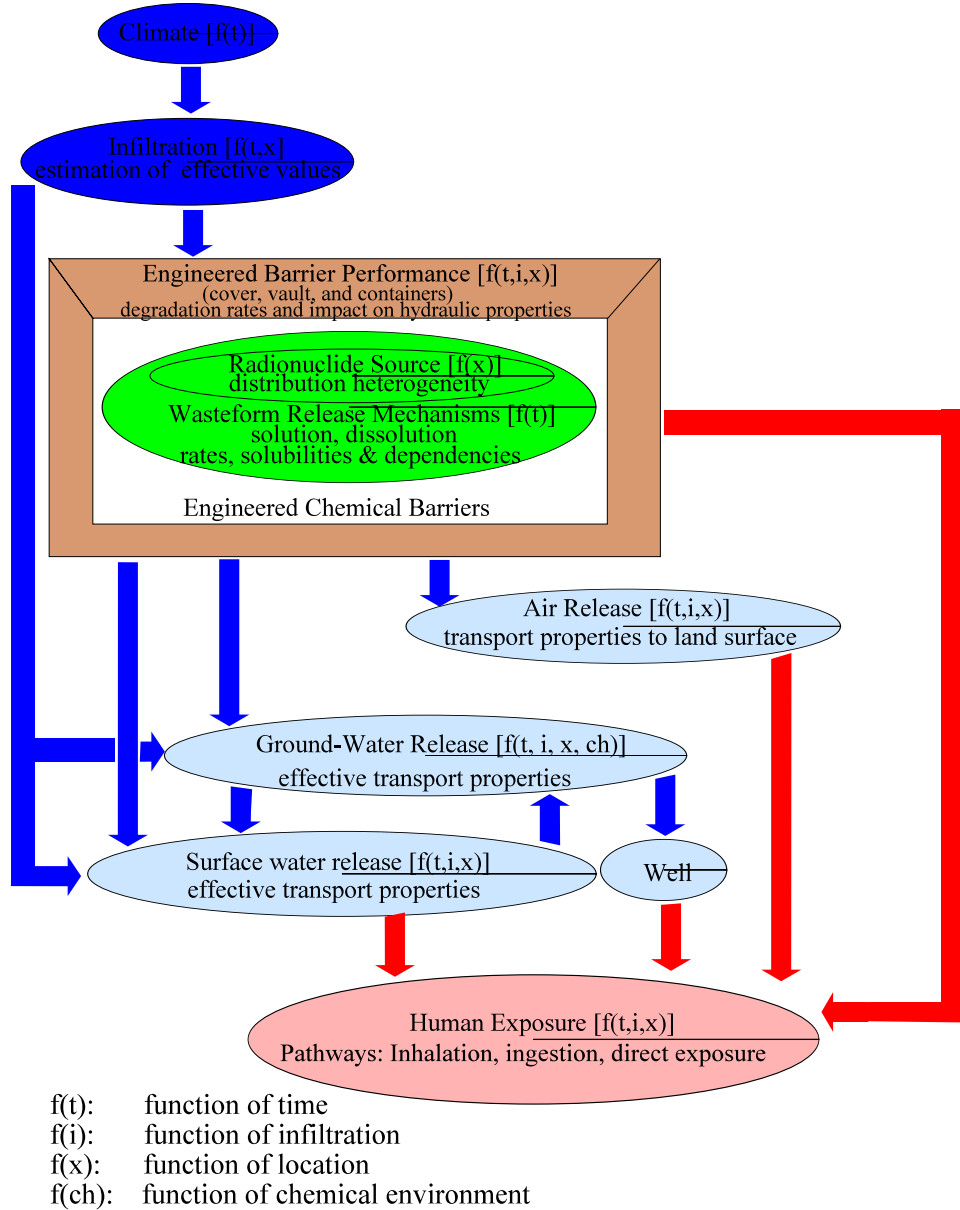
Climate [f(t)]

Infiltration [f(t,x]
estimation of effective values

Engineered Barrier Performance [f(t,i,x)]
(cover, vault, and containers)
degradation rates and impact on hydraulic properties

Radionuclide Source [f(x)]
distribution heterogeneity

Wasteform Release Mechanisms [f(t)]
solution, dissolution
rates, solubilities & dependencies

Engineered Chemical Barriers

Air Release [f(t,i,x)]
transport properties to land surface

Ground-Water Release [f(t, i, x, ch)]
effective transport properties

Surface water release [f(t,i,x)]
effective transport properties

Well

Human Exposure [f(t,i,x)]
Pathways: Inhalation, ingestion, direct exposure

f(t): function of time
f(i): function of infiltration
f(x): function of location
f(ch): function of chemical environment